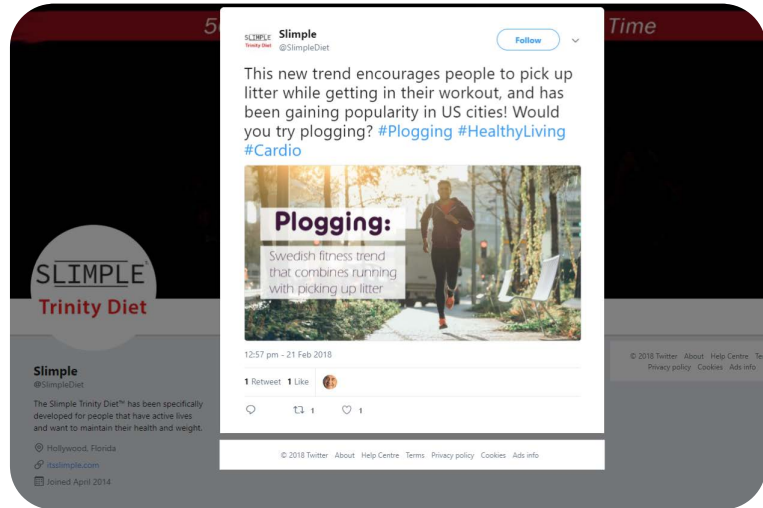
5 Time

SLIMPLE Trinity Diet
Slimple
@SlimpleDiet
Follow

This new trend encourages people to pick up litter while getting in their workout, and has been gaining popularity in US cities! Would you try plogging? #Plogging #HealthyLiving #Cardio

Plogging:
Swedish fitness trend that combines running with picking up litter

12:57 pm - 21 Feb 2018

1 Retweet 1 Like

1 1

© 2018 Twitter About Help Centre Terms Privacy policy Cookies Ads info

SLIMPLE
Trinity Diet

Slimple
@SlimpleDiet
The Slimple Trinity Diet™ has been specifically developed for people that have active lives and want to maintain their health and weight.
Hollywood, Florida
dasimple.com
Joined April 2014

© 2018 Twitter About Help Centre Te
Privacy policy Cookies Ads info